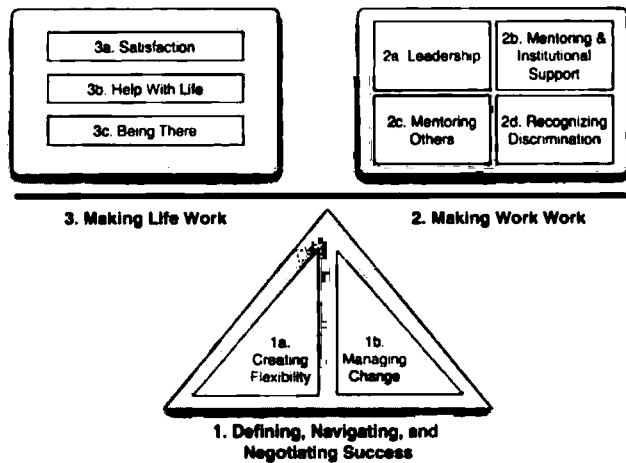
3a. Satisfaction

3b. Help With Life

3c. Being There

2a. Leadership

2b. Mentoring & Institutional Support

2c. Mentoring Others

2d. Recognizing Discrimination

3. Making Life Work

2. Making Work Work

1a. Creating Flexibility

1b. Managing Change

1. Defining, Navigating, and Negotiating Success